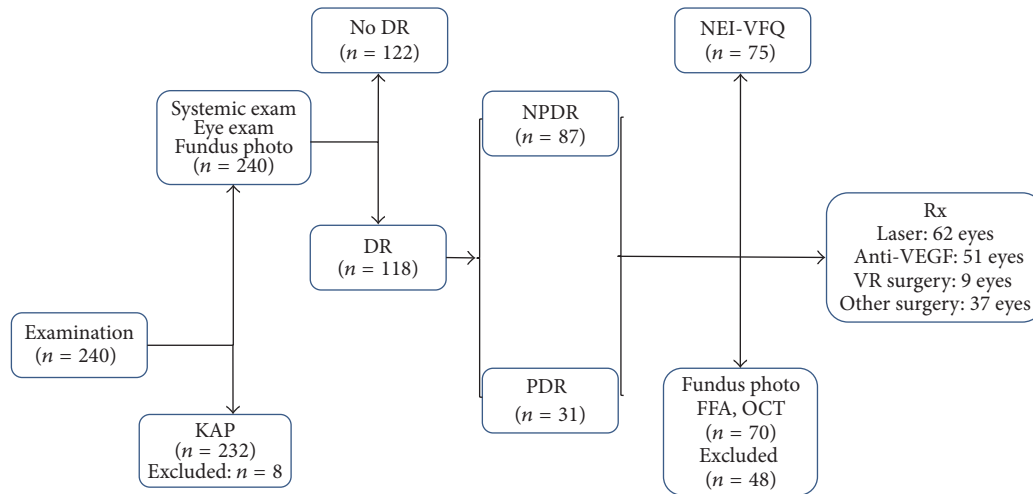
No DR
($n = 122$)

NEI-VFQ
($n = 75$)

Systemic exam
Eye exam
Fundus photo
($n = 240$)

NPDR
($n = 87$)

DR
($n = 118$)

Rx
Laser: 62 eyes
Anti-VEGF: 51 eyes
VR surgery: 9 eyes
Other surgery: 37 eyes

Examination
($n = 240$)

PDR
($n = 31$)

Fundus photo
FFA, OCT
($n = 70$)
Excluded
($n = 48$)

KAP
($n = 232$)
Excluded: $n = 8$